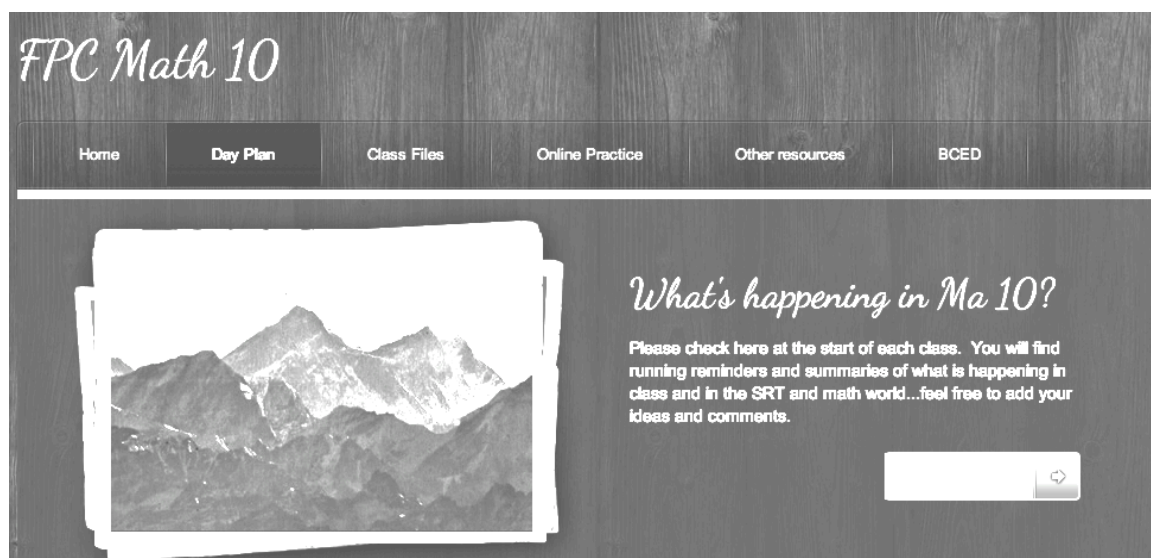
FPC Math 10

Home
Day Plan
Class Files
Online Practice
Other resources
BCED

What's happening in Ma 10?

Please check here at the start of each class. You will find running reminders and summaries of what is happening in class and in the SRT and math world...feel free to add your ideas and comments.